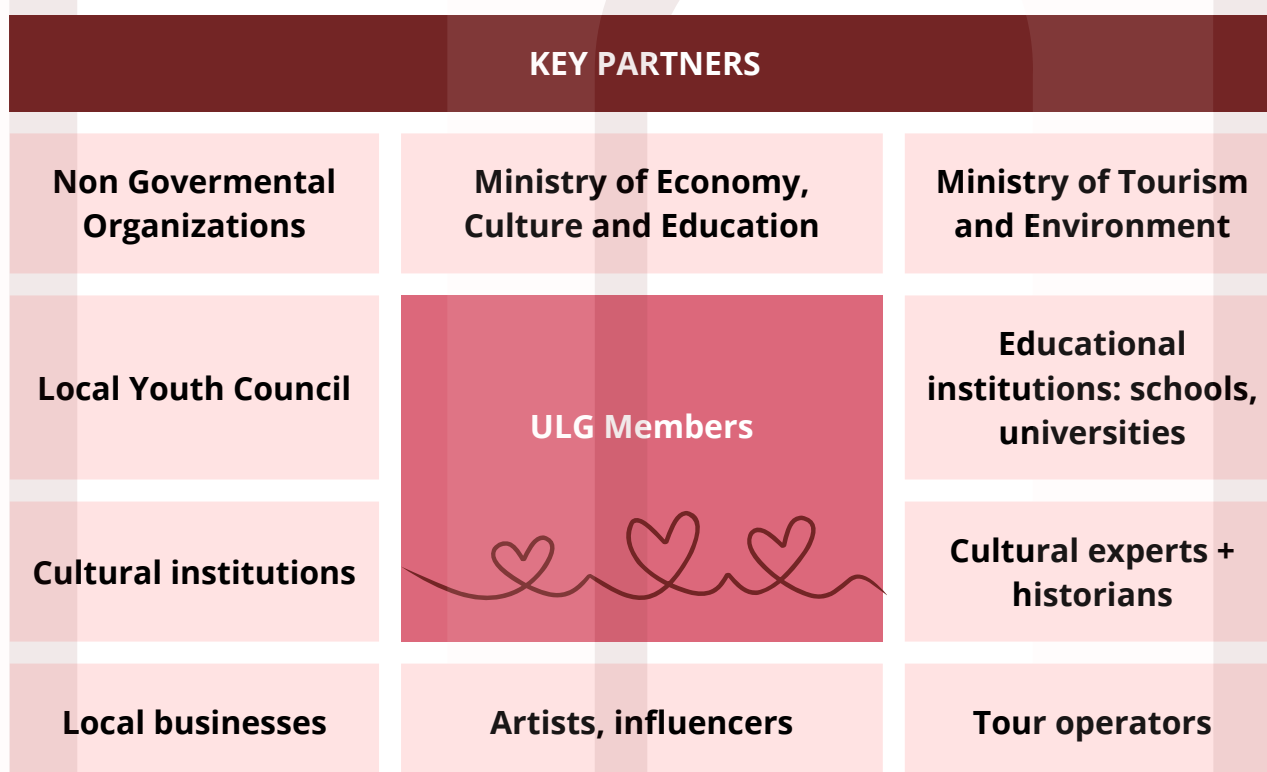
KEY PARTNERS

Non Govermental Organizations

Ministry of Economy, Culture and Education

Ministry of Tourism and Environment

Local Youth Council

ULG Members

Educational institutions: schools, universities

Cultural institutions

Cultural experts + historians

Local businesses

Artists, influencers

Tour operators